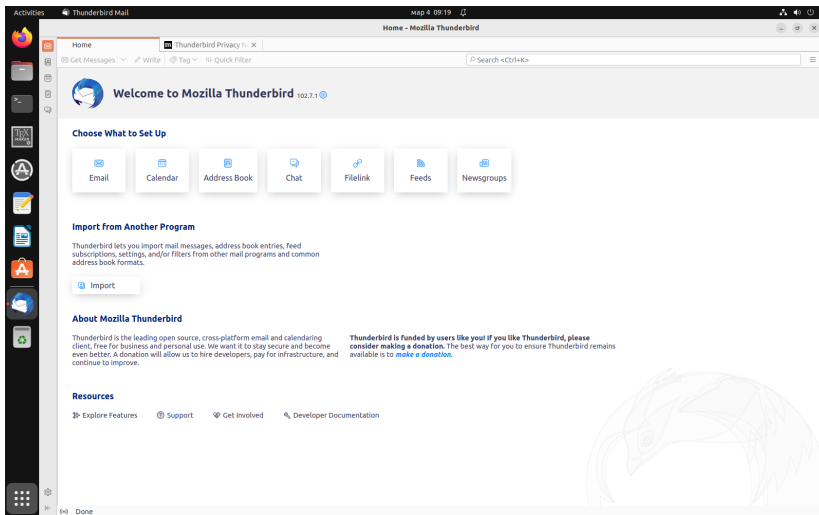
Activities Thunderbird Mail мар 4 09:19

Home - Mozilla Thunderbird

Home Thunderbird Privacy N

Get Messages Write Tag Quick Filter Search <Ctrl+K>

Welcome to Mozilla Thunderbird 102.7.1

Choose What to Set Up

Email Calendar Address Book Chat Filelink Feeds Newsgroups

Import from Another Program

Thunderbird lets you import mail messages, address book entries, feed subscriptions, settings, and/or filters from other mail programs and common address book formats.

Import

About Mozilla Thunderbird

Thunderbird is the leading open source, cross-platform email and calendaring client, free for business and personal use. We want it to stay secure and become even better. A donation will allow us to hire developers, pay for infrastructure, and continue to improve.

**Thunderbird is funded by users like you! If you like Thunderbird, please consider making a donation.** The best way for you to ensure Thunderbird remains available is to *make a donation.*

Resources

Explore Features Support Get Involved Developer Documentation

Done